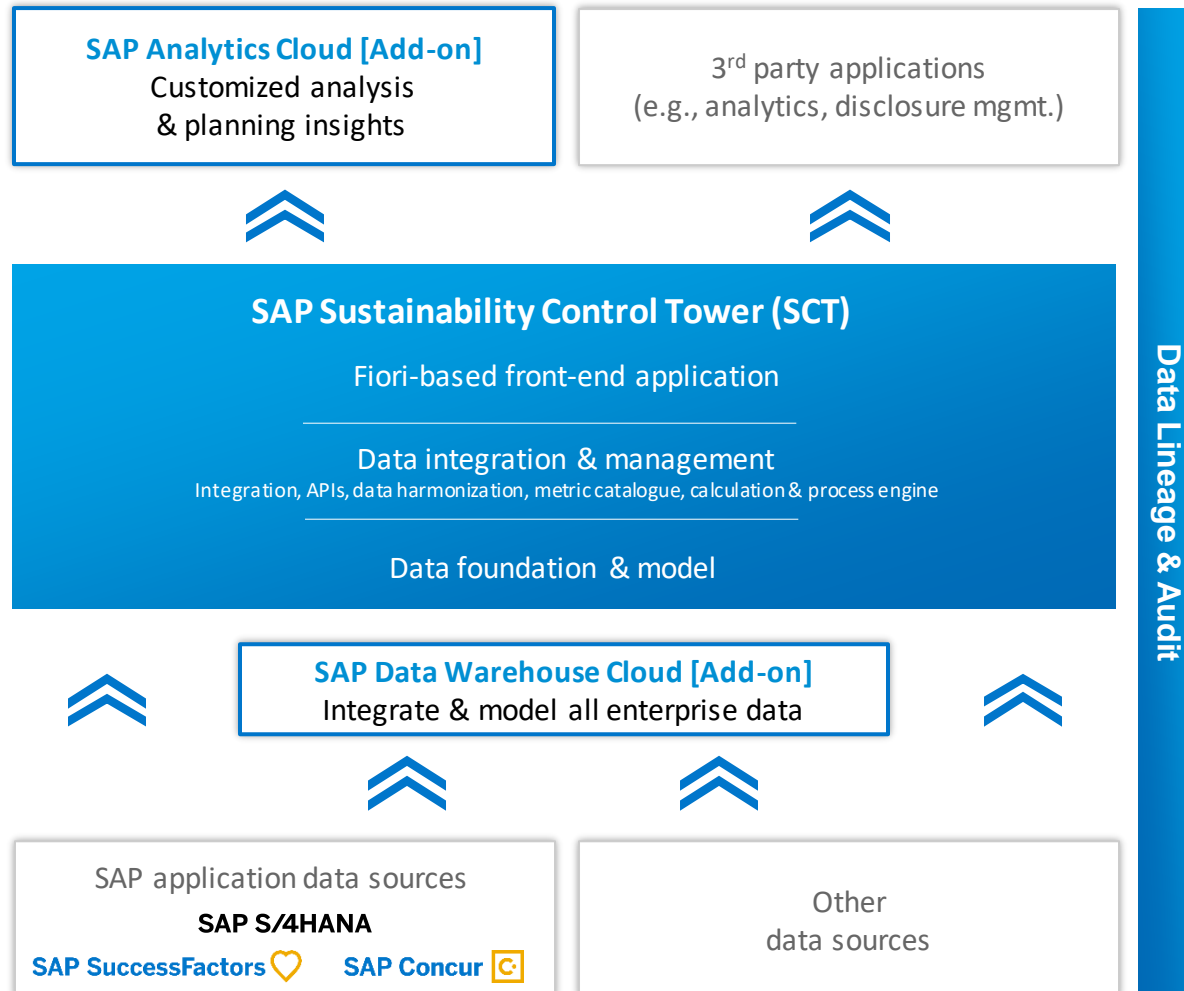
SAP Analytics Cloud [Add-on]
Customized analysis & planning insights

3$^{rd}$ party applications (e.g., analytics, disclosure mgmt.)

SAP Sustainability Control Tower (SCT)

Fiori-based front-end application

Data integration & management
Integration, APIs, data harmonization, metric catalogue, calculation & process engine

Data foundation & model

SAP Data Warehouse Cloud [Add-on]
Integrate & model all enterprise data

SAP application data sources
SAP S/4HANA
SAP SuccessFactors SAP Concur

Other data sources

Data Lineage & Audit